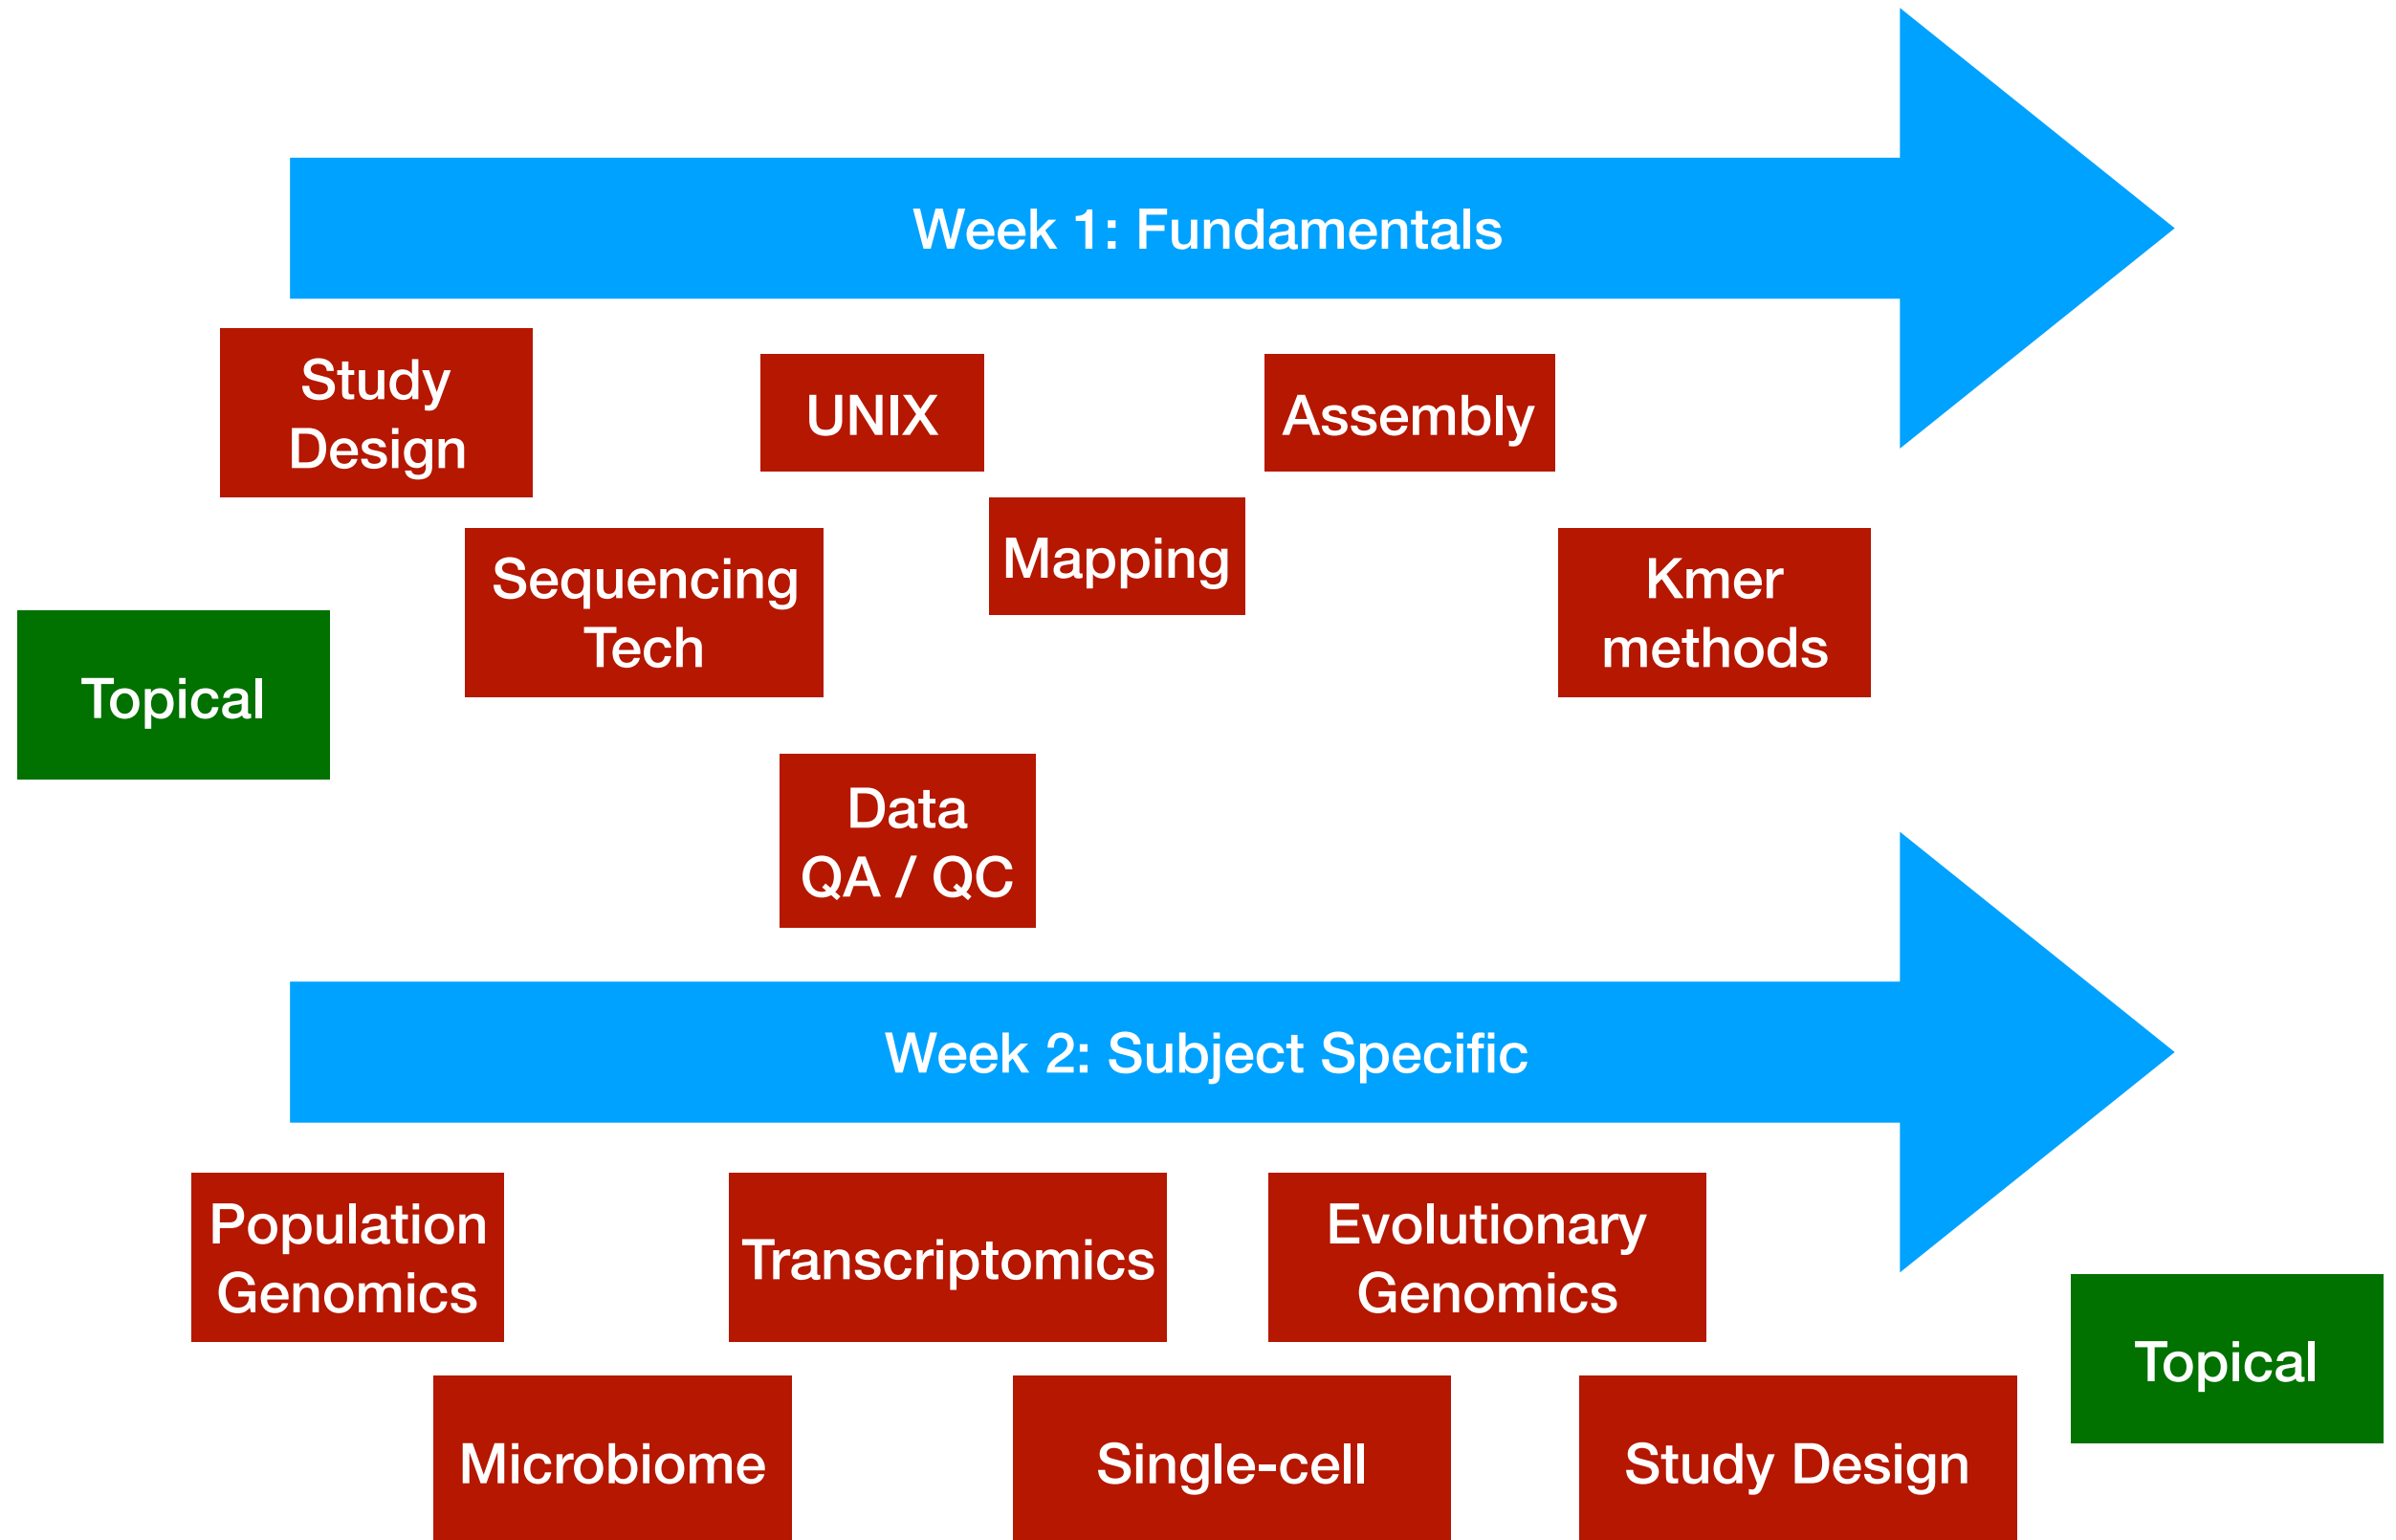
Week 1: Fundamentals

Study Design

UNIX

Assembly

Mapping

Sequencing Tech

Kmer methods

Topical

Data QA / QC

Week 2: Subject Specific

Population Genomics

Transcriptomics

Evolutionary Genomics

Topical

Microbiome

Single-cell

Study Design